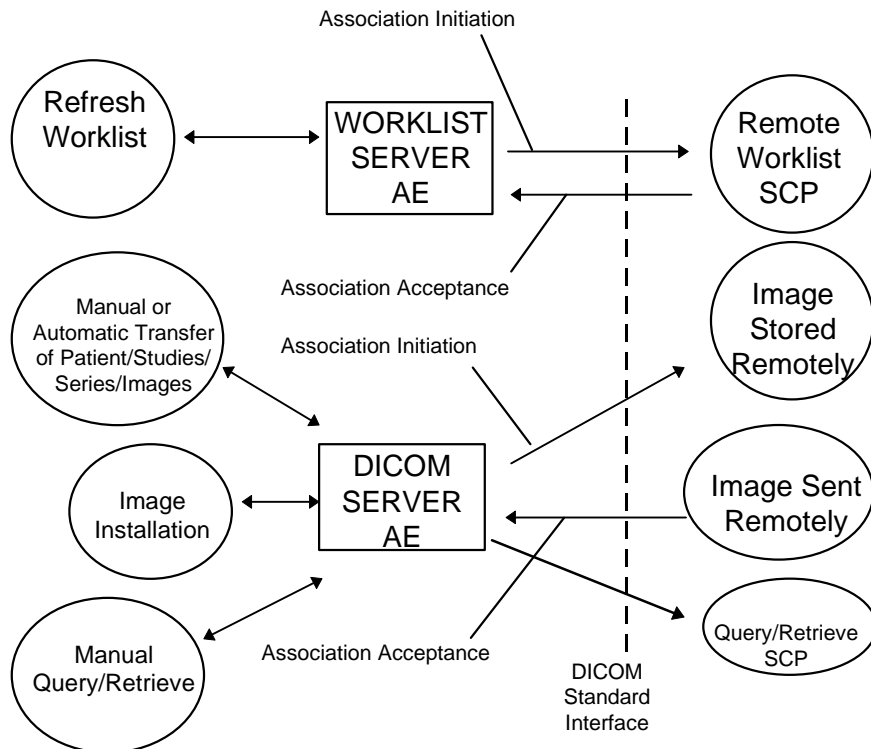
Association Initiation

Refresh Worklist

WORKLIST SERVER AE

Remote Worklist SCP

Association Acceptance

Manual or Automatic Transfer of Patient/Studies/ Series/Images

Association Initiation

Image Stored Remotely

Image Installation

DICOM SERVER AE

Image Sent Remotely

Manual Query/Retrieve

Association Acceptance

Query/Retrieve SCP

DICOM Standard Interface